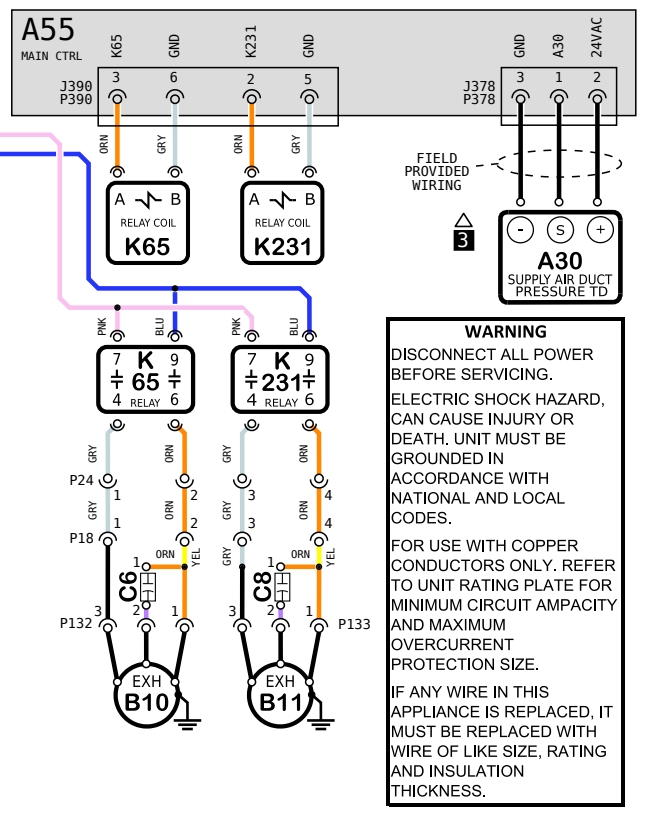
A55
MAIN CTRL

K65 GND K231 GND
J390 P390
3 6 2 5

GND A30 24VAC
J378 P378
3 1 2

ORN GRY ORN GRY

FIELD PROVIDED WIRING

A B
RELAY COIL
K65

A B
RELAY COIL
K231

3

- S +
A30
SUPPLY AIR DUCT PRESSURE TD

PNK BLU PNK BLU

7 K 9
65
4 RELAY 6

7 K 9
231
4 RELAY 6

WARNING
DISCONNECT ALL POWER BEFORE SERVICING.

ELECTRIC SHOCK HAZARD, CAN CAUSE INJURY OR DEATH. UNIT MUST BE GROUNDED IN ACCORDANCE WITH NATIONAL AND LOCAL CODES.

FOR USE WITH COPPER CONDUCTORS ONLY. REFER TO UNIT RATING PLATE FOR MINIMUM CIRCUIT AMPACITY AND MAXIMUM OVERCURRENT PROTECTION SIZE.

IF ANY WIRE IN THIS APPLIANCE IS REPLACED, IT MUST BE REPLACED WITH WIRE OF LIKE SIZE, RATING AND INSULATION THICKNESS.

GRY ORN GRY ORN
P24 1 2 3 4
GRY ORN GRY ORN
P18 1 2 3 4
1 ORN 1 ORN
C6 YEL C8 YEL
2 2
3 2 1 3 2 1
P132 P133
EXH
B10
EXH
B11